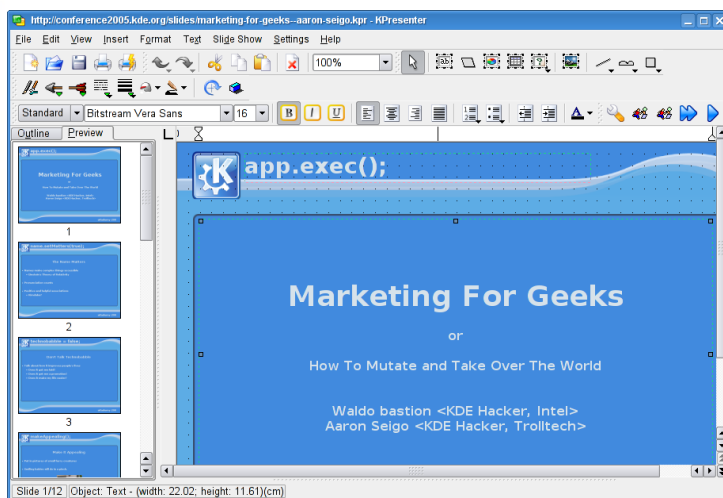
http://conference2005.kde.org/slides/marketing-for-geeks--aaron-seigo.kpr - KPresenter

File Edit View Insert Format Text Slide Show Settings Help

100%

Standard Bitstream Vera Sans 16

Outline Preview

1

2

3

app.exec();

Marketing For Geeks

or

How To Mutate and Take Over The World

Waldo bastion <KDE Hacker, Intel>
Aaron Seigo <KDE Hacker, Trolltech>

Slide 1/12 Object: Text - (width: 22.02; height: 11.61)(cm)